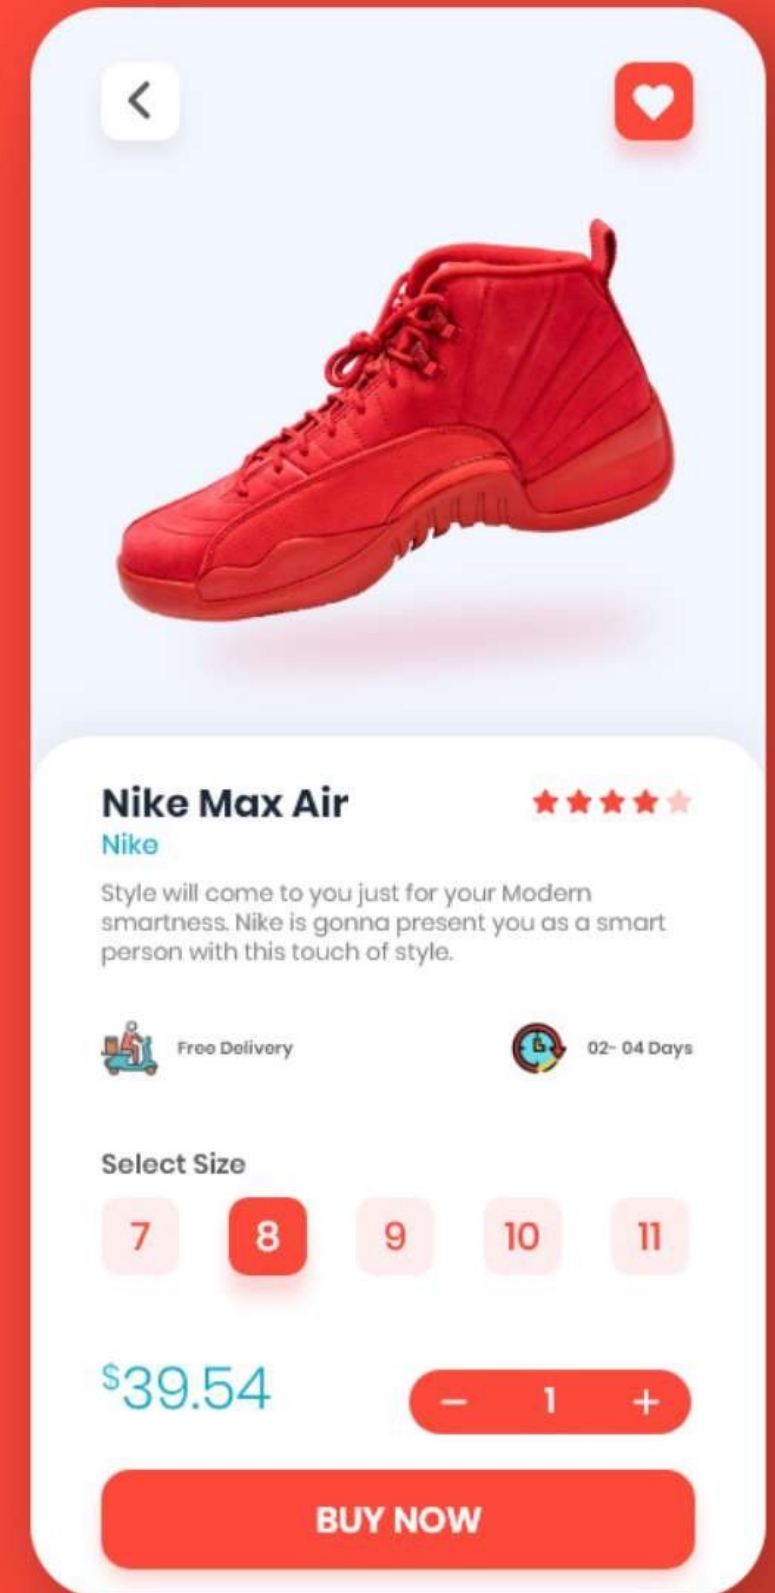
<

Nike Max Air

Nike

Style will come to you just for your Modern smartness. Nike is gonna present you as a smart person with this touch of style.

Free Delivery

02- 04 Days

Select Size

7 8 9 10 11

$39.54

− 1 +

BUY NOW